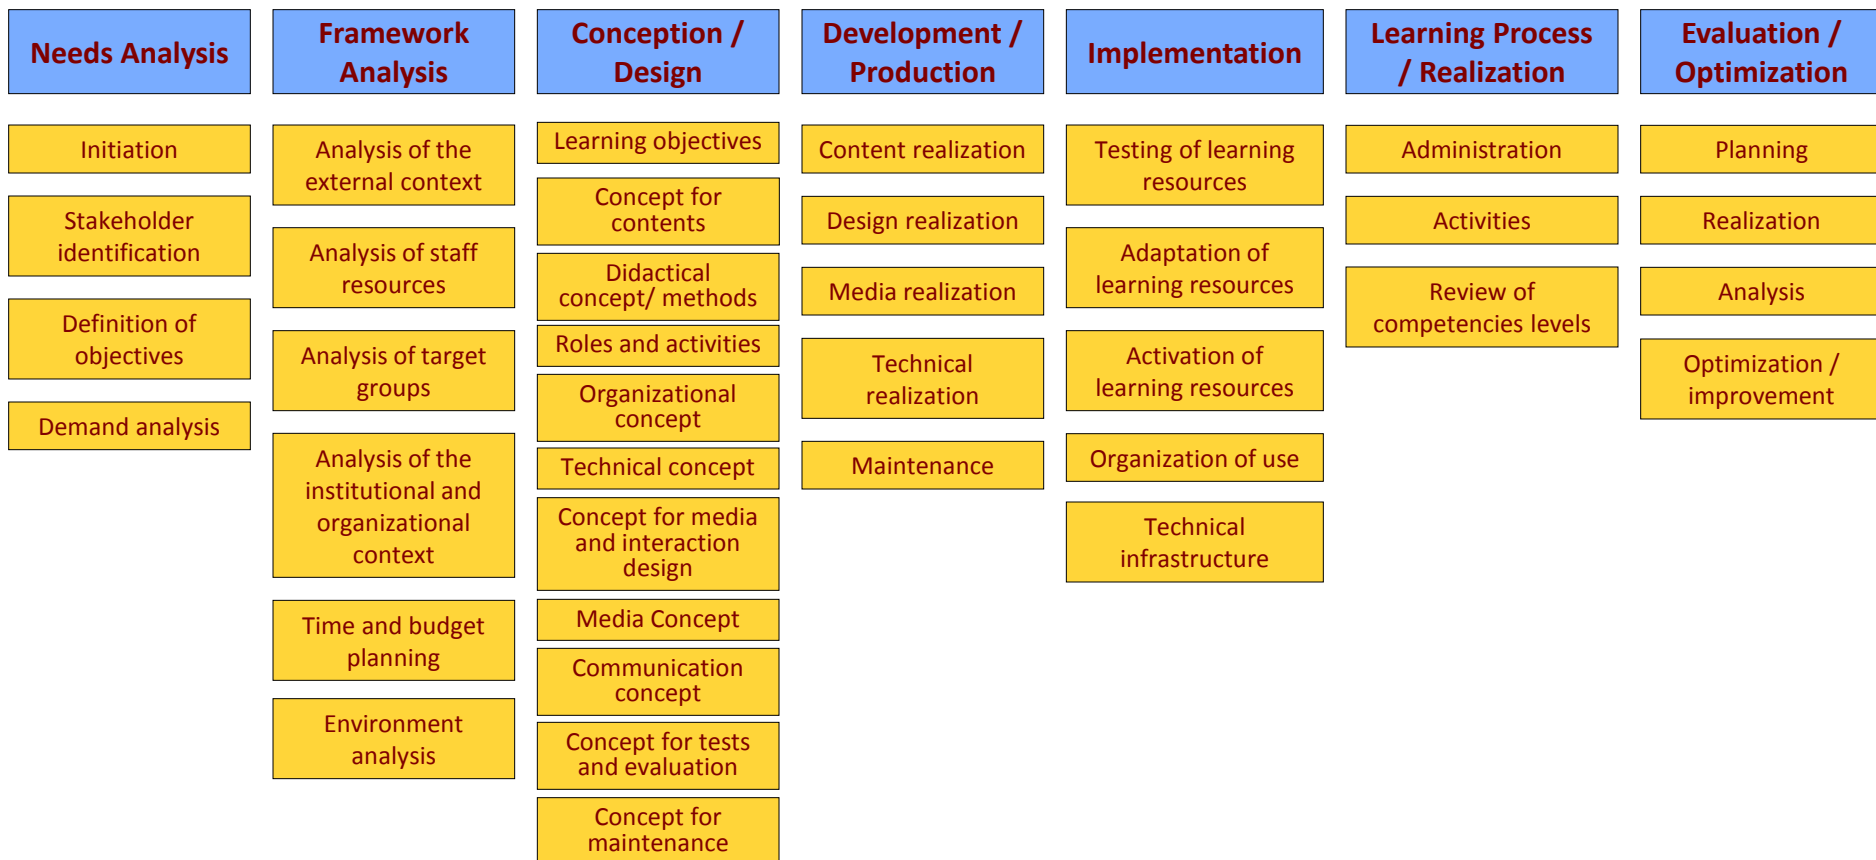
Needs Analysis

Initiation

Stakeholder identification

Definition of objectives

Demand analysis

Framework Analysis

Analysis of the external context

Analysis of staff resources

Analysis of target groups

Analysis of the institutional and organizational context

Time and budget planning

Environment analysis

Conception / Design

Learning objectives

Concept for contents

Didactical concept/ methods

Roles and activities

Organizational concept

Technical concept

Concept for media and interaction design

Media Concept

Communication concept

Concept for tests and evaluation

Concept for maintenance

Development / Production

Content realization

Design realization

Media realization

Technical realization

Maintenance

Implementation

Testing of learning resources

Adaptation of learning resources

Activation of learning resources

Organization of use

Technical infrastructure

Learning Process / Realization

Administration

Activities

Review of competencies levels

Evaluation / Optimization

Planning

Realization

Analysis

Optimization / improvement